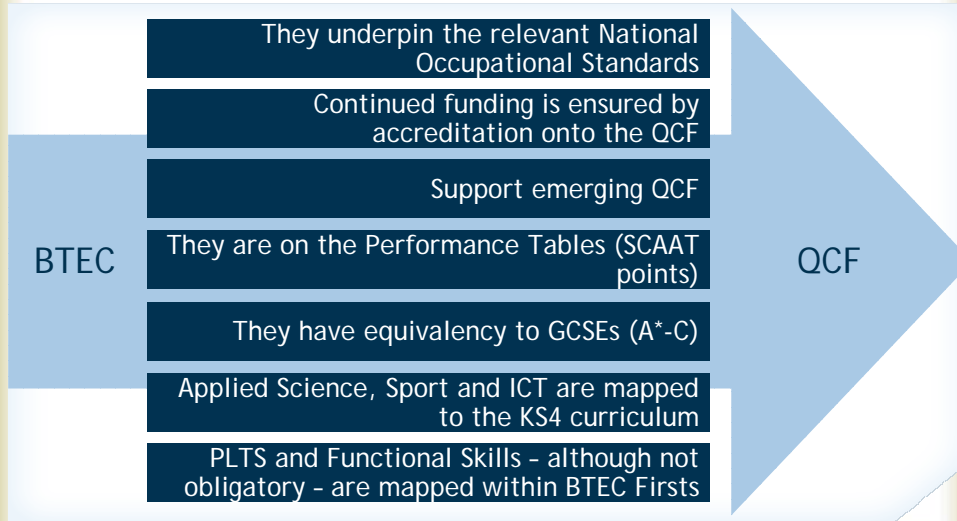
BTEC

They underpin the relevant National Occupational Standards

Continued funding is ensured by accreditation onto the QCF

Support emerging QCF

They are on the Performance Tables (SCAAT points)

They have equivalency to GCSEs (A*-C)

Applied Science, Sport and ICT are mapped to the KS4 curriculum

PLTS and Functional Skills – although not obligatory – are mapped within BTEC Firsts

QCF